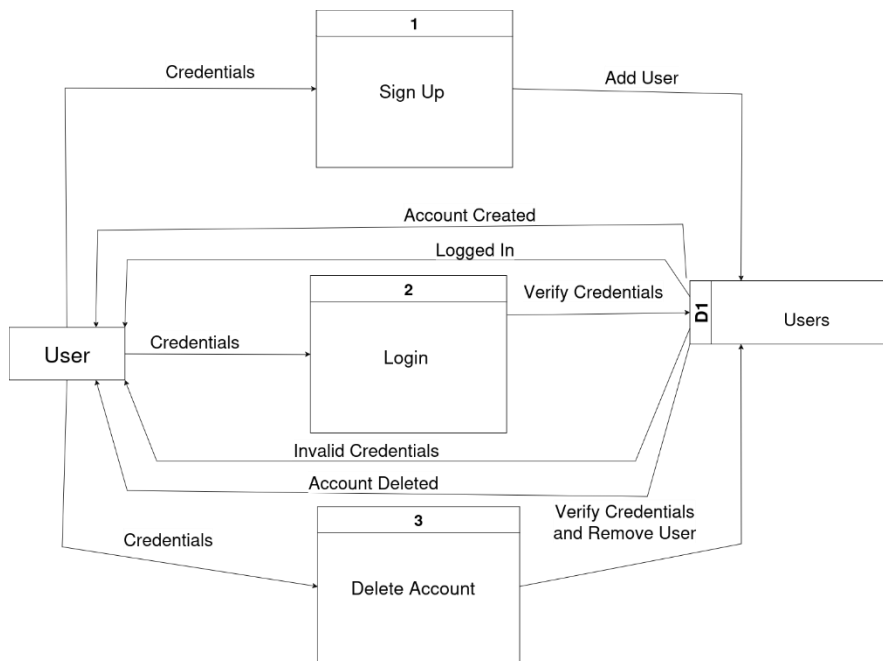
1

Credentials

Sign Up

Add User

Account Created

Logged In

2

Verify Credentials

D1

Users

User

Credentials

Login

Invalid Credentials

Account Deleted

Verify Credentials and Remove User

3

Credentials

Delete Account